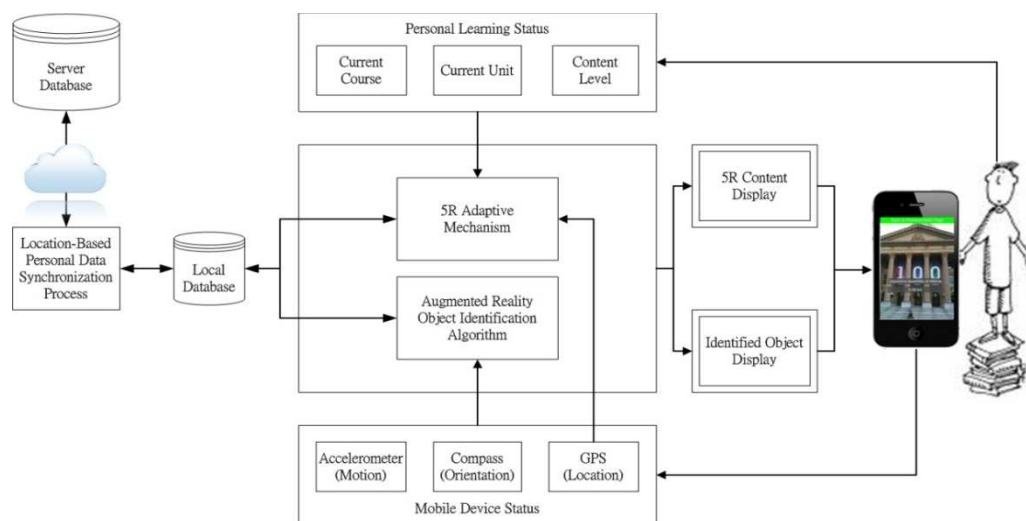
Personal Learning Status

Current Course

Current Unit

Content Level

Server Database

Location-Based Personal Data Synchronization Process

Local Database

5R Adaptive Mechanism

Augmented Reality Object Identification Algorithm

5R Content Display

Identified Object Display

100

Accelerometer (Motion)

Compass (Orientation)

GPS (Location)

Mobile Device Status